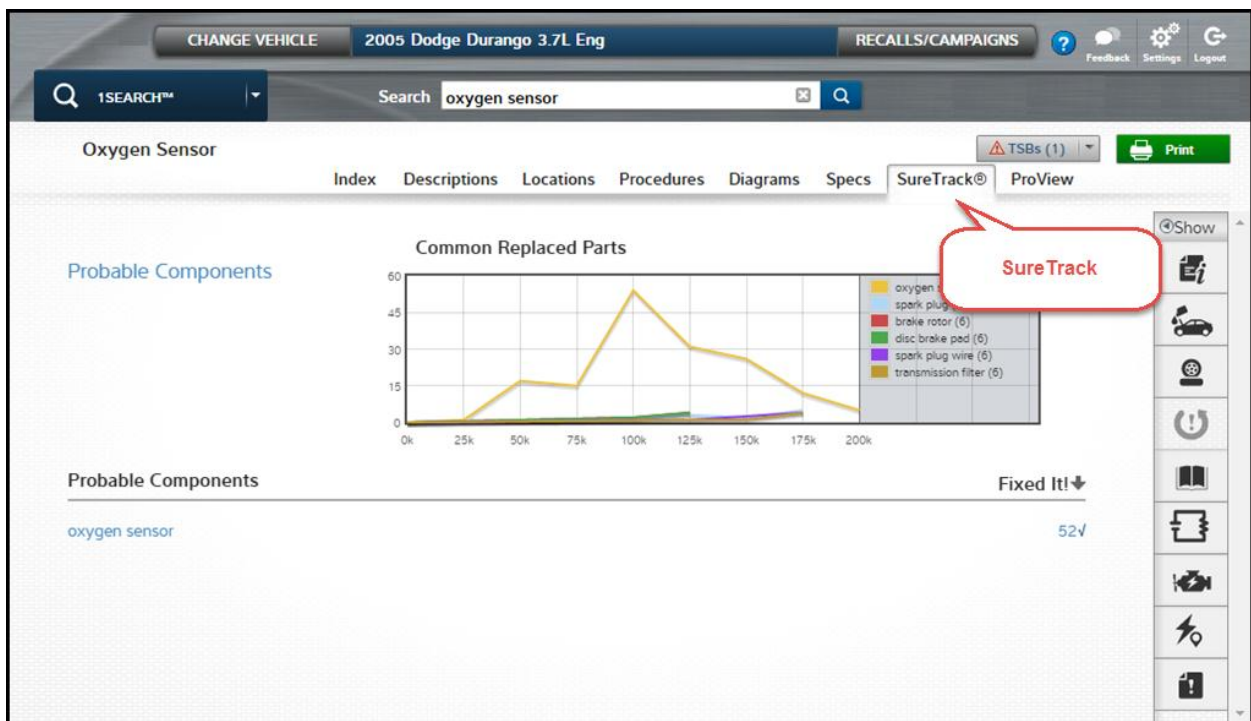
CHANGE VEHICLE 2005 Dodge Durango 3.7L Eng RECALLS/CAMPAIGNS ? Feedback Settings Logout

1SEARCH™ Search oxygen sensor

Oxygen Sensor

TSBs (1) Print

Index Descriptions Locations Procedures Diagrams Specs SureTrack® ProView

Show

Probable Components

Common Replaced Parts

SureTrack

60
45
30
15
0

0k 25k 50k 75k 100k 125k 150k 175k 200k

oxygen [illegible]
spark plug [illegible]
brake rotor (6)
disc brake pad (6)
spark plug wire (6)
transmission filter (6)

Probable Components Fixed It!

oxygen sensor 52√